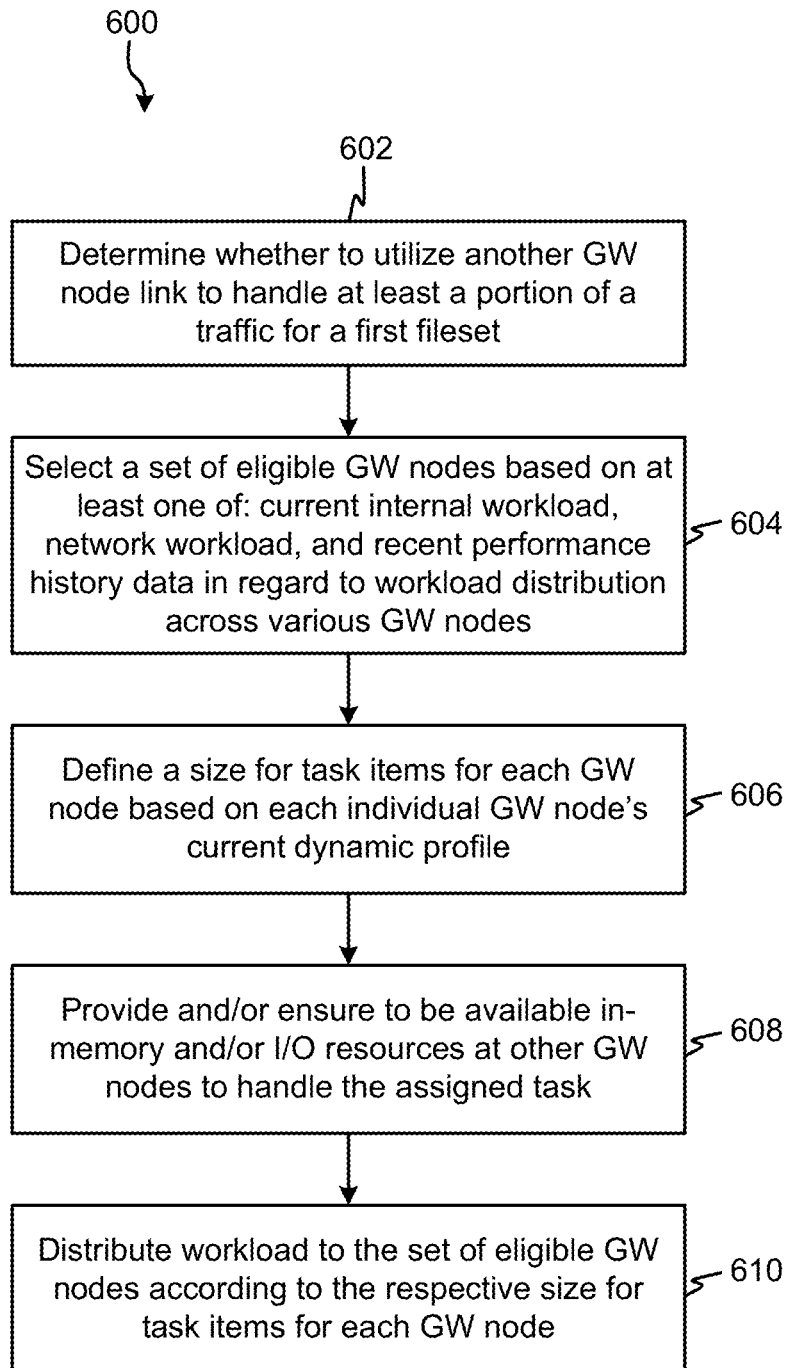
600

602

Determine whether to utilize another GW node link to handle at least a portion of a traffic for a first fileset

Select a set of eligible GW nodes based on at least one of: current internal workload, network workload, and recent performance history data in regard to workload distribution across various GW nodes

604

Define a size for task items for each GW node based on each individual GW node's current dynamic profile

606

Provide and/or ensure to be available in-memory and/or I/O resources at other GW nodes to handle the assigned task

608

Distribute workload to the set of eligible GW nodes according to the respective size for task items for each GW node

610